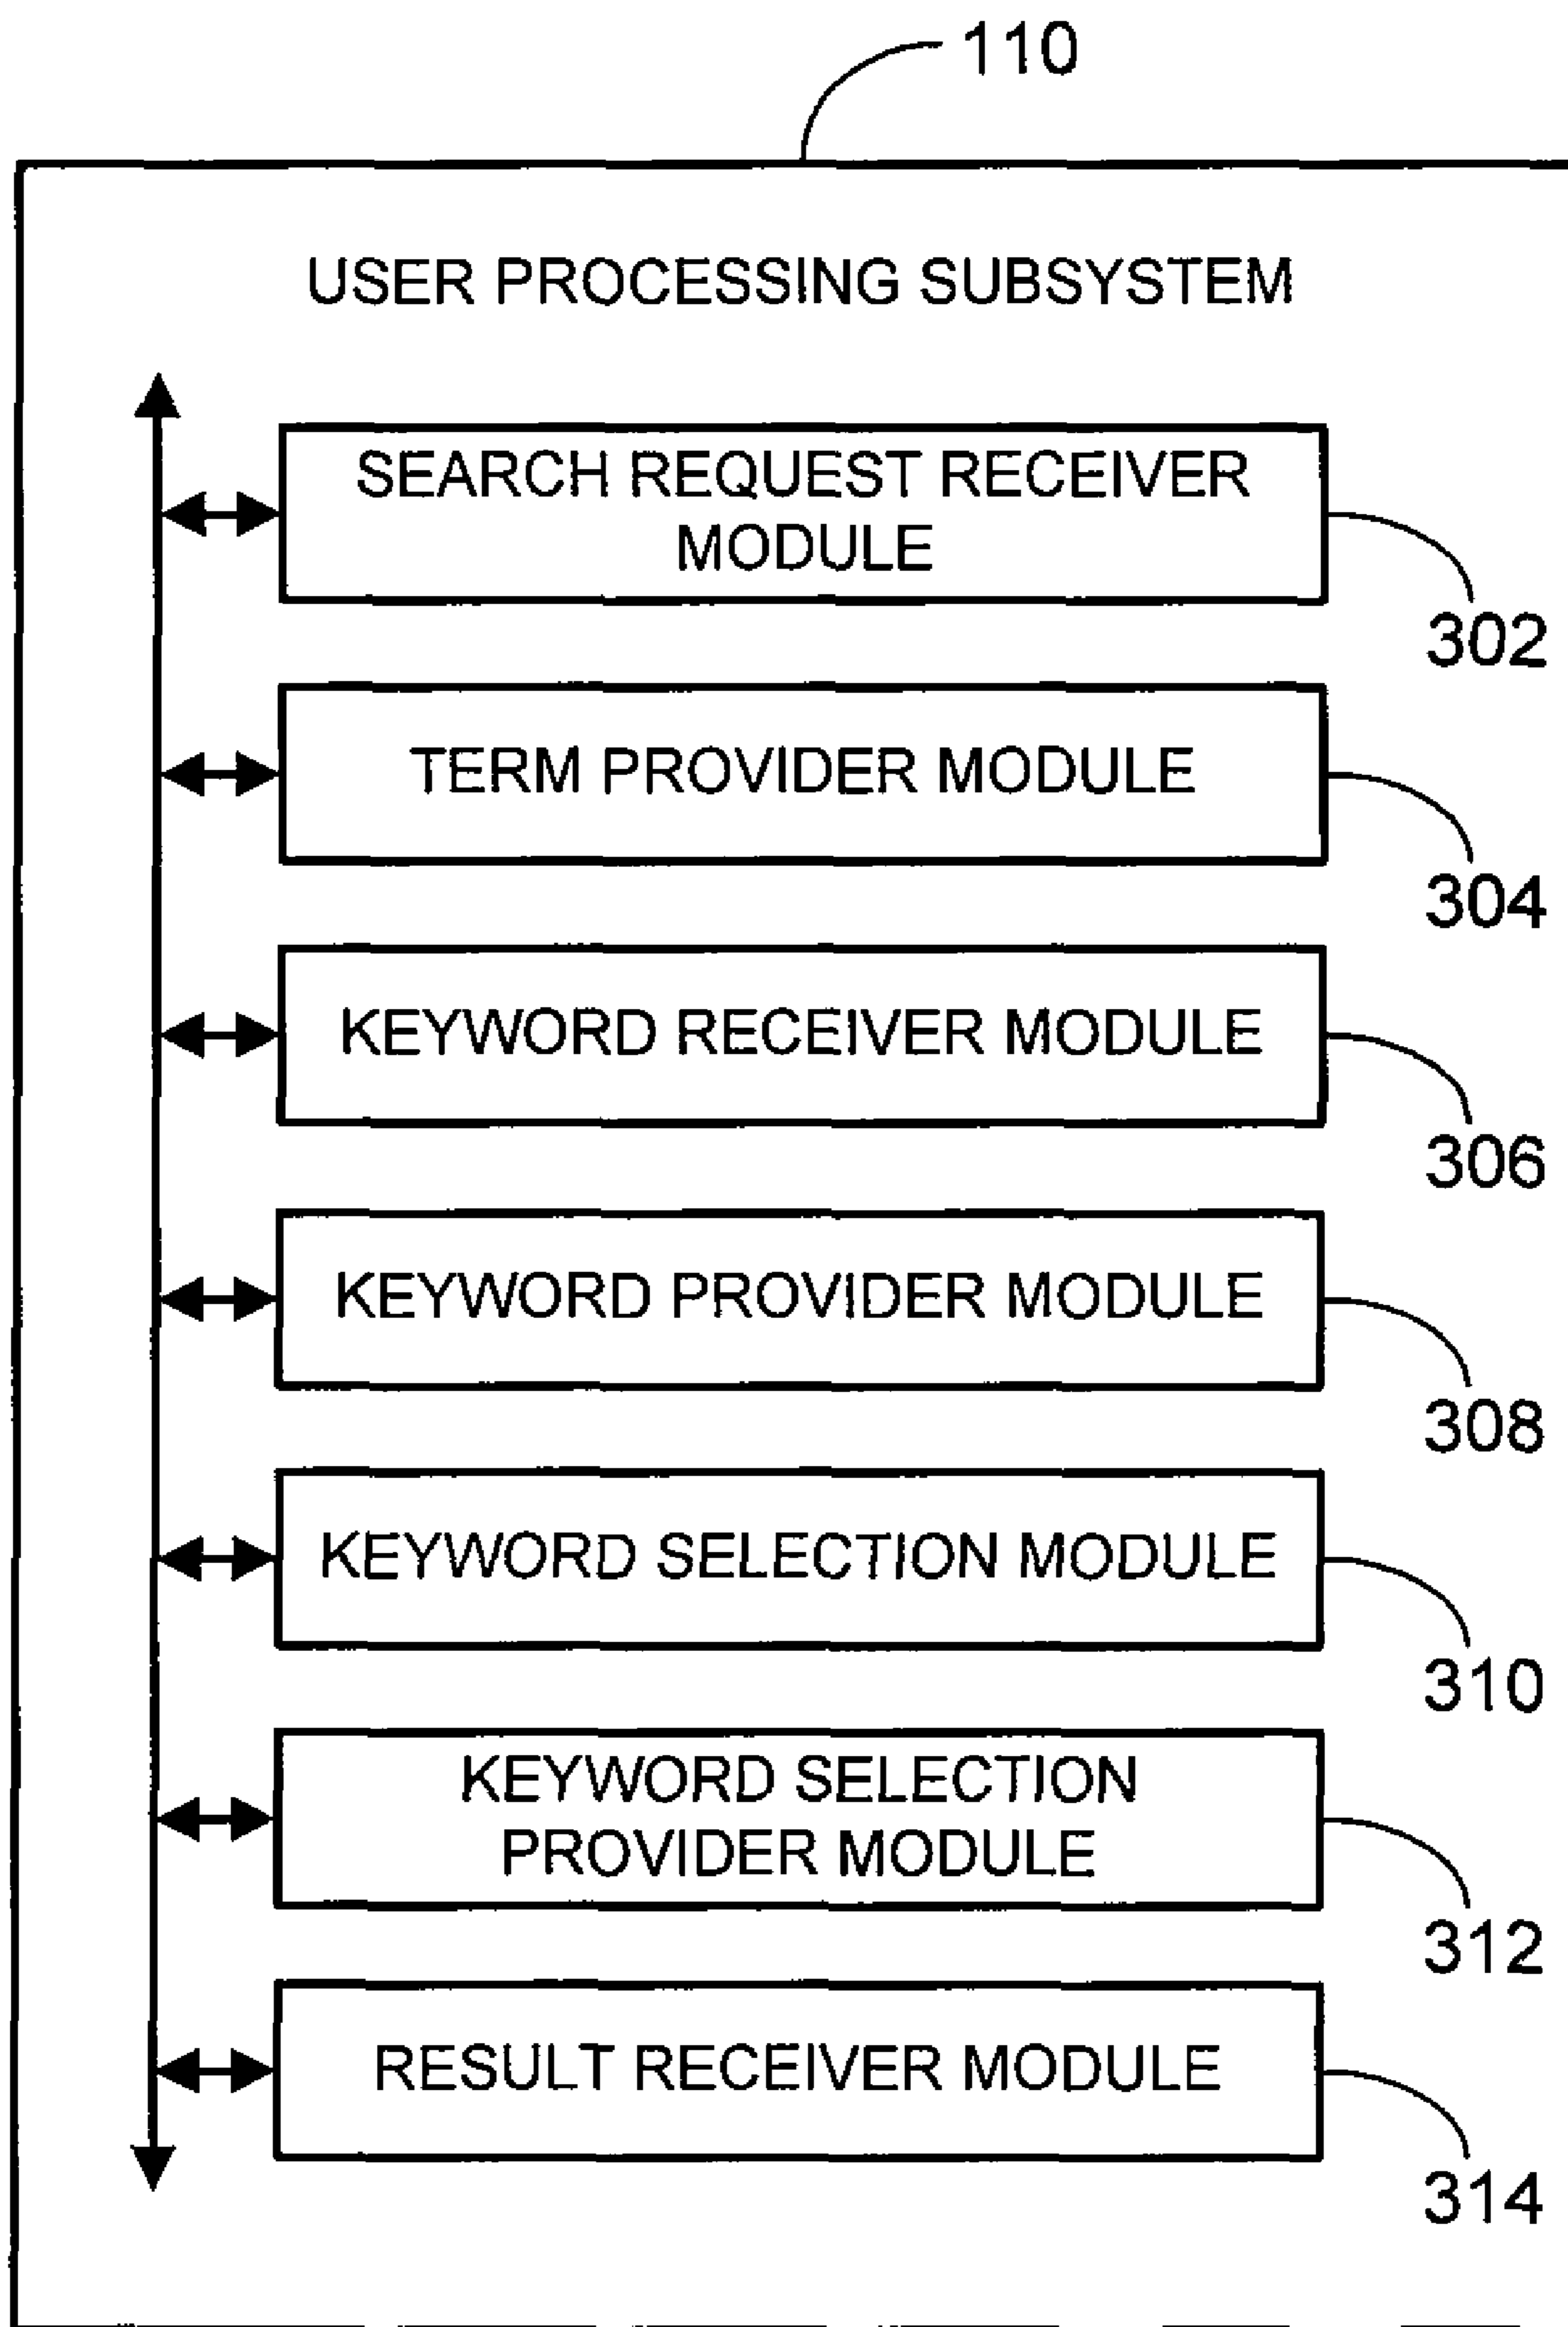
110

USER PROCESSING SUBSYSTEM

SEARCH REQUEST RECEIVER MODULE

302

TERM PROVIDER MODULE

304

KEYWORD RECEIVER MODULE

306

KEYWORD PROVIDER MODULE

308

KEYWORD SELECTION MODULE

310

KEYWORD SELECTION PROVIDER MODULE

312

RESULT RECEIVER MODULE

314